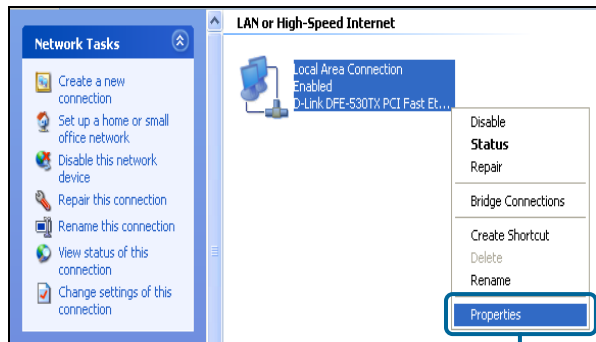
Network Tasks

Create a new connection

Set up a home or small office network

Disable this network device

Repair this connection

Rename this connection

View status of this connection

Change settings of this connection

LAN or High-Speed Internet

Local Area Connection
Enabled
D-Link DFE-530TX PCI Fast Et...

Disable
Status
Repair

Bridge Connections

Create Shortcut
Delete
Rename

Properties